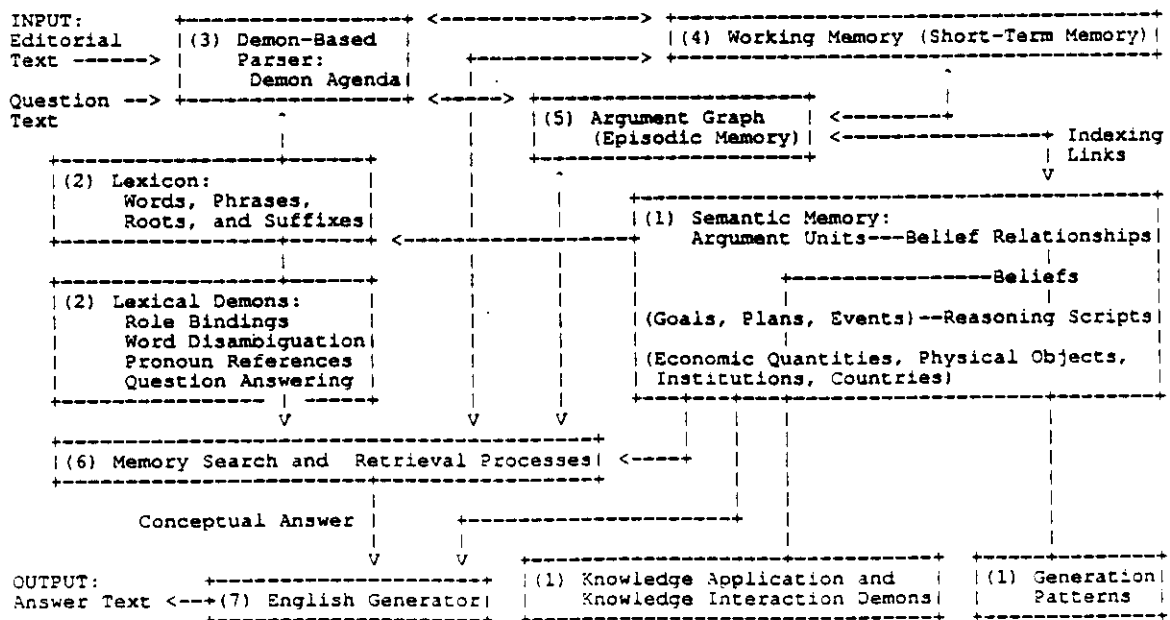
INPUT:
Editorial Text ------>

(3) Demon-Based Parser: Demon Agenda

(4) Working Memory (Short-Term Memory)

Question -->
Text

(5) Argument Graph (Episodic Memory)

Indexing Links

(2) Lexicon: Words, Phrases, Roots, and Suffixes

(1) Semantic Memory: Argument Units---Belief Relationships

Beliefs

(Goals, Plans, Events)--Reasoning Scripts

(Economic Quantities, Physical Objects, Institutions, Countries)

(2) Lexical Demons: Role Bindings Word Disambiguation Pronoun References Question Answering

V V V V

(6) Memory Search and Retrieval Processes

Conceptual Answer

V V

OUTPUT:
Answer Text <--

(7) English Generator

(1) Knowledge Application and Knowledge Interaction Demons

(1) Generation Patterns